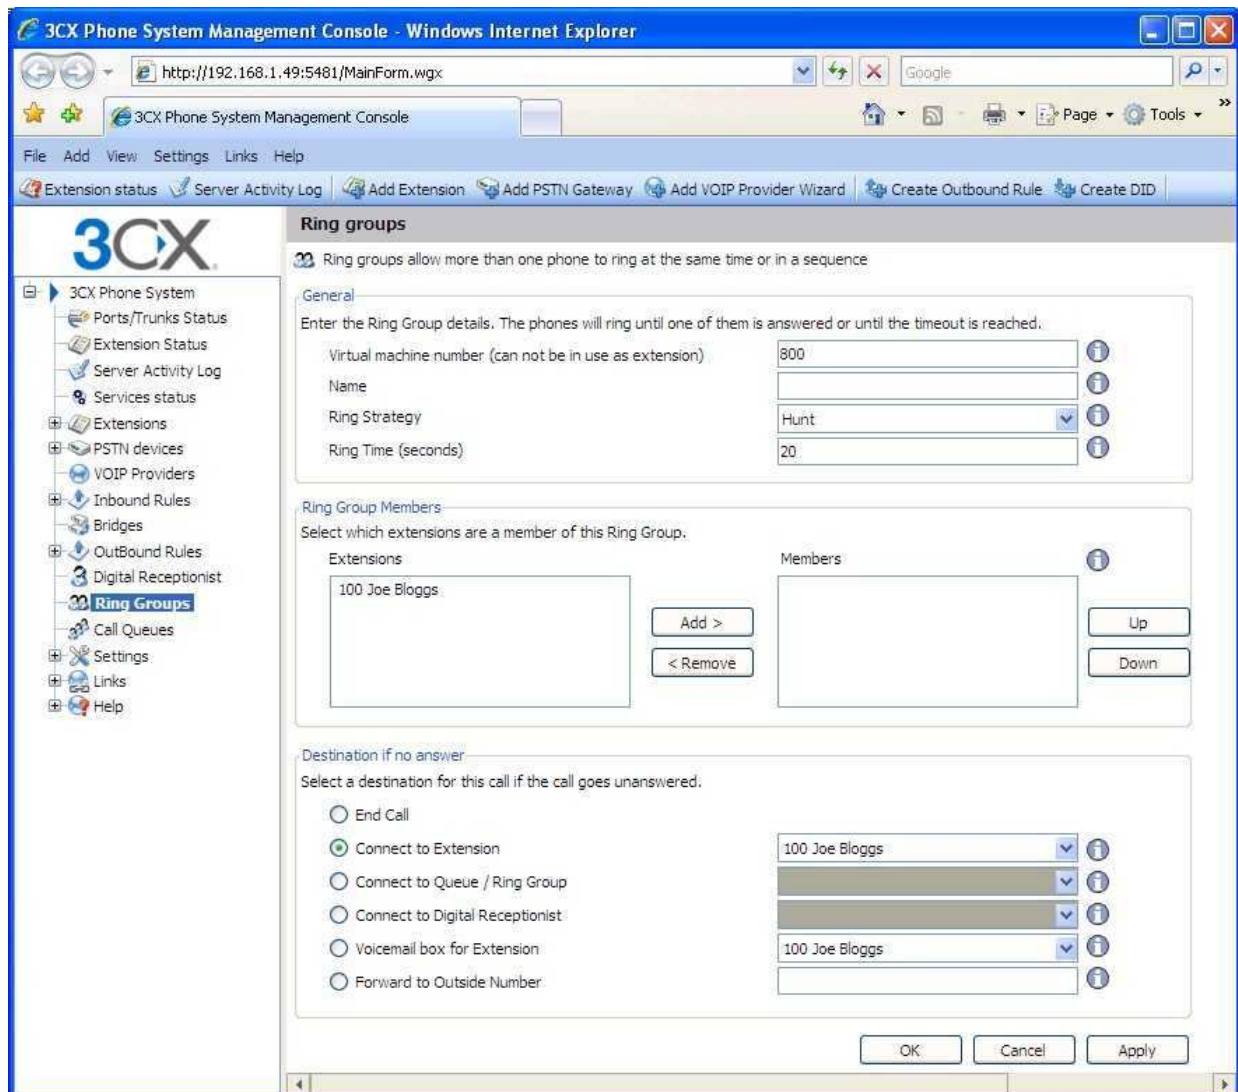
3CX Phone System Management Console - Windows Internet Explorer

http://192.168.1.49:5481/MainForm.wgx

Google

3CX Phone System Management Console

Page Tools

File Add View Settings Links Help

Extension status Server Activity Log Add Extension Add PSTN Gateway Add VOIP Provider Wizard Create Outbound Rule Create DID

3CX

3CX Phone System
Ports/Trunks Status
Extension Status
Server Activity Log
Services status
Extensions
PSTN devices
VOIP Providers
Inbound Rules
Bridges
OutBound Rules
Digital Receptionist
Ring Groups
Call Queues
Settings
Links
Help

Ring groups

Ring groups allow more than one phone to ring at the same time or in a sequence

General

Enter the Ring Group details. The phones will ring until one of them is answered or until the timeout is reached.

Virtual machine number (can not be in use as extension) 800
Name
Ring Strategy Hunt
Ring Time (seconds) 20

Ring Group Members

Select which extensions are a member of this Ring Group.

Extensions

Members

100 Joe Bloggs

Add >

< Remove

Up

Down

Destination if no answer

Select a destination for this call if the call goes unanswered.

End Call
Connect to Extension 100 Joe Bloggs
Connect to Queue / Ring Group
Connect to Digital Receptionist
Voicemail box for Extension 100 Joe Bloggs
Forward to Outside Number

OK Cancel Apply